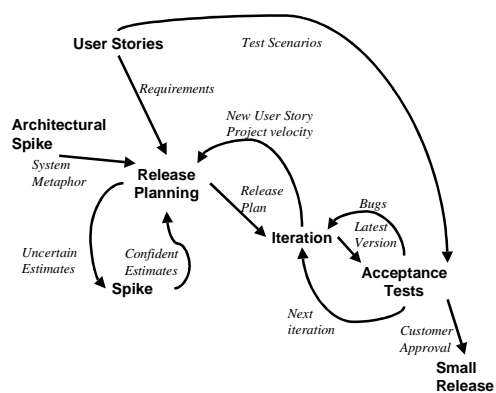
User Stories

Test Scenarios

Requirements

Architectural Spike

New User Story
Project velocity

System Metaphor

Release Planning

Release Plan

Bugs

Latest Version

Iteration

Uncertain Estimates

Confident Estimates

Acceptance Tests

Spike

Next iteration

Customer Approval

Small Release